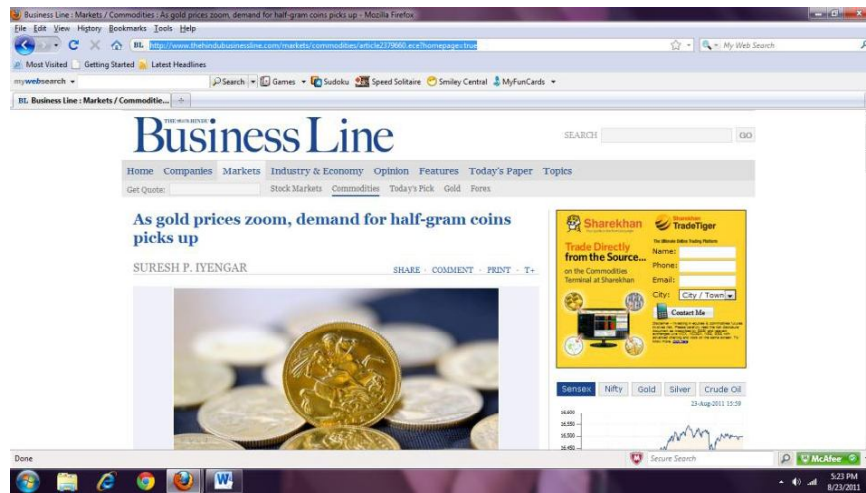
Business Line : Markets / Commodities : As gold prices zoom, demand for half-gram coins picks up - Mozilla Firefox

File Edit View History Bookmarks Tools Help

http://www.thehindubusinessline.com/markets/commodities/article2379660.ece?homepage=true

My Web Search

Most Visited Getting Started Latest Headlines

mywebsearch Search Games Sudoku Speed Solitaire Smiley Central MyFunCards

BL Business Line : Markets / Commoditie... +

THE HINDU Business Line

SEARCH GO

Home Companies Markets Industry & Economy Opinion Features Today's Paper Topics

Get Quote: Stock Markets Commodities Today's Pick Gold Forex

As gold prices zoom, demand for half-gram coins picks up

SURESH P. IYENGAR

SHARE · COMMENT · PRINT · T+

Sharekhan TradeTiger

Trade Directly from the Source... on the Commodities Terminal at Sharekhan

Name:
Phone:
Email:
City: City / Town

Contact Me

Sensex Nifty Gold Silver Crude Oil

23-Aug-2011 15:59

16,600
16,550
16,500
16,450

Done

Secure Search

McAfee

5:23 PM
8/23/2011